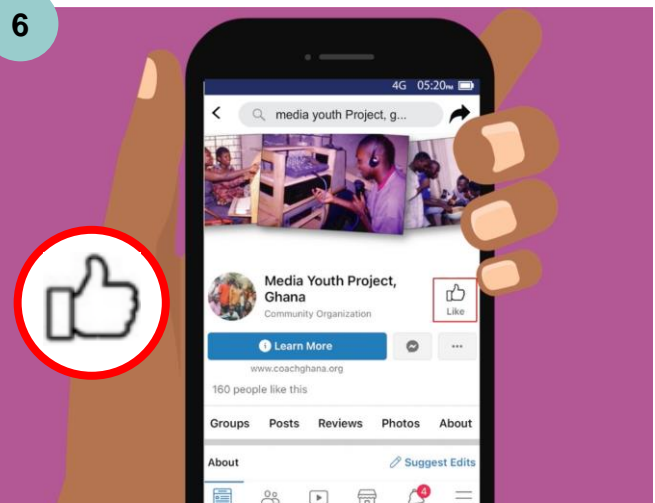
6

4G 05:20PM

media youth Project, g...

Media Youth Project, Ghana
Community Organization

Like

Learn More

www.coachghana.org

160 people like this

Groups Posts Reviews Photos About

About

Suggest Edits

4